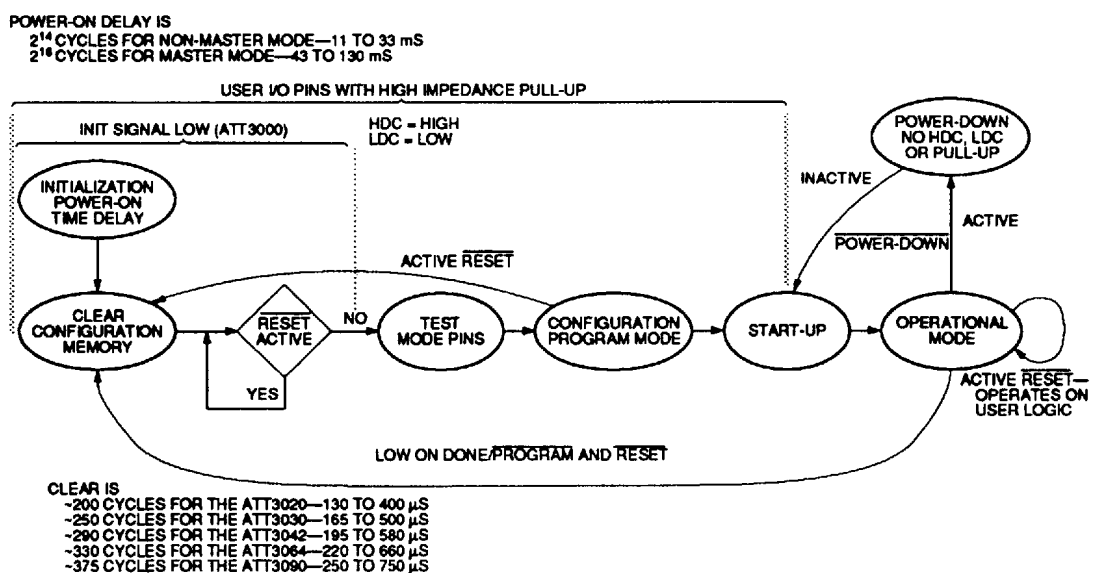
POWER-ON DELAY IS
$2^{14}$ CYCLES FOR NON-MASTER MODE—11 TO 33 mS
$2^{16}$ CYCLES FOR MASTER MODE—43 TO 130 mS

USER I/O PINS WITH HIGH IMPEDANCE PULL-UP

INIT SIGNAL LOW (ATT3000)

HDC = HIGH
LDC = LOW

POWER-DOWN NO HDC, LDC OR PULL-UP

INITIALIZATION POWER-ON TIME DELAY

INACTIVE

ACTIVE

$\overline{\text{POWER-DOWN}}$

ACTIVE $\overline{\text{RESET}}$

CLEAR CONFIGURATION MEMORY

$\overline{\text{RESET}}$ ACTIVE

NO

YES

TEST MODE PINS

CONFIGURATION PROGRAM MODE

START-UP

OPERATIONAL MODE

ACTIVE $\overline{\text{RESET}}$— OPERATES ON USER LOGIC

LOW ON DONE/$\overline{\text{PROGRAM}}$ AND $\overline{\text{RESET}}$

CLEAR IS
~200 CYCLES FOR THE ATT3020—130 TO 400 µS
~250 CYCLES FOR THE ATT3030—165 TO 500 µS
~290 CYCLES FOR THE ATT3042—195 TO 580 µS
~330 CYCLES FOR THE ATT3064—220 TO 660 µS
~375 CYCLES FOR THE ATT3090—250 TO 750 µS